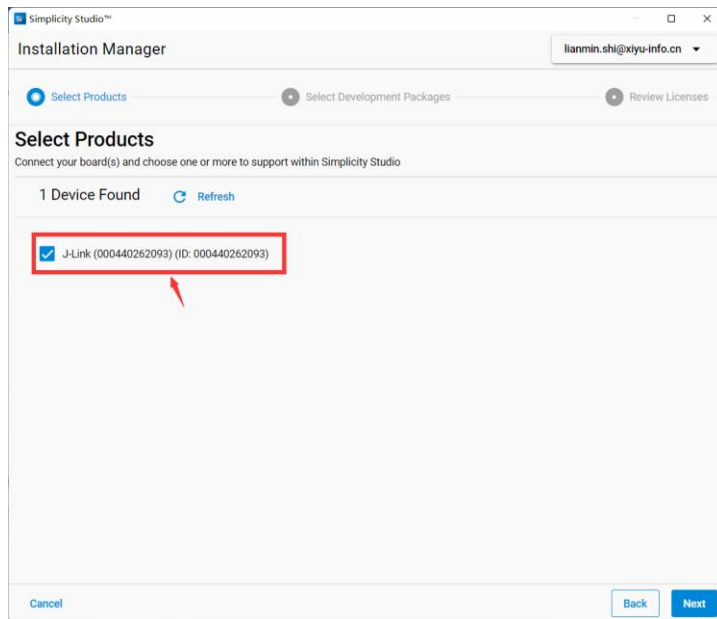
Simplicity Studio™

Installation Manager

lianmin.shi@xiyu-info.cn

Select Products

Select Development Packages

Review Licenses

Select Products

Connect your board(s) and choose one or more to support within Simplicity Studio

1 Device Found

Refresh

J-Link (000440262093) (ID: 000440262093)

Cancel

Back

Next